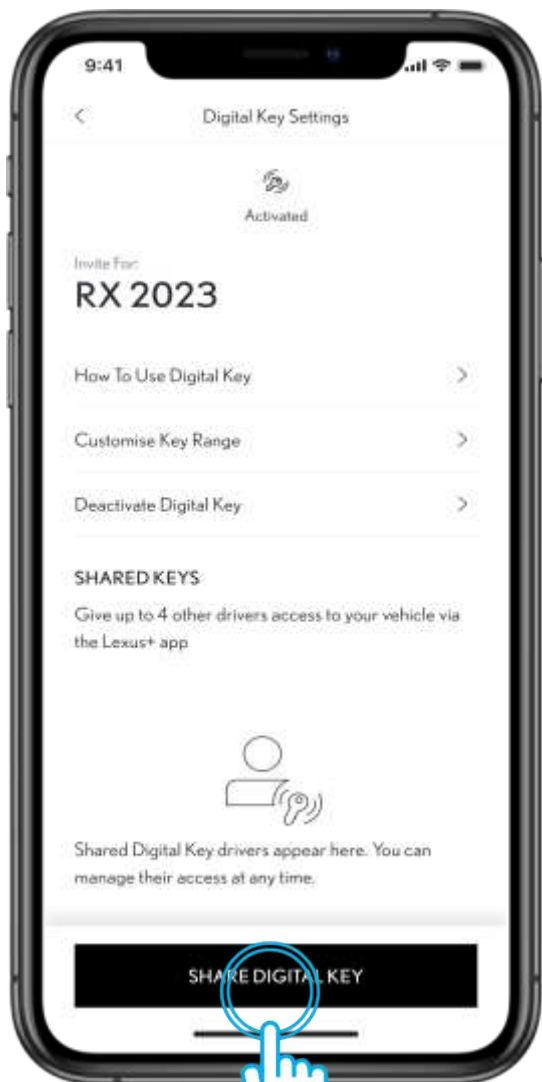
9:41

<

Digital Key Settings

Activated

Invite For:

RX 2023

How To Use Digital Key >

Customise Key Range >

Deactivate Digital Key >

SHARED KEYS

Give up to 4 other drivers access to your vehicle via the Lexus+ app

Shared Digital Key drivers appear here. You can manage their access at any time.

SHARE DIGITAL KEY